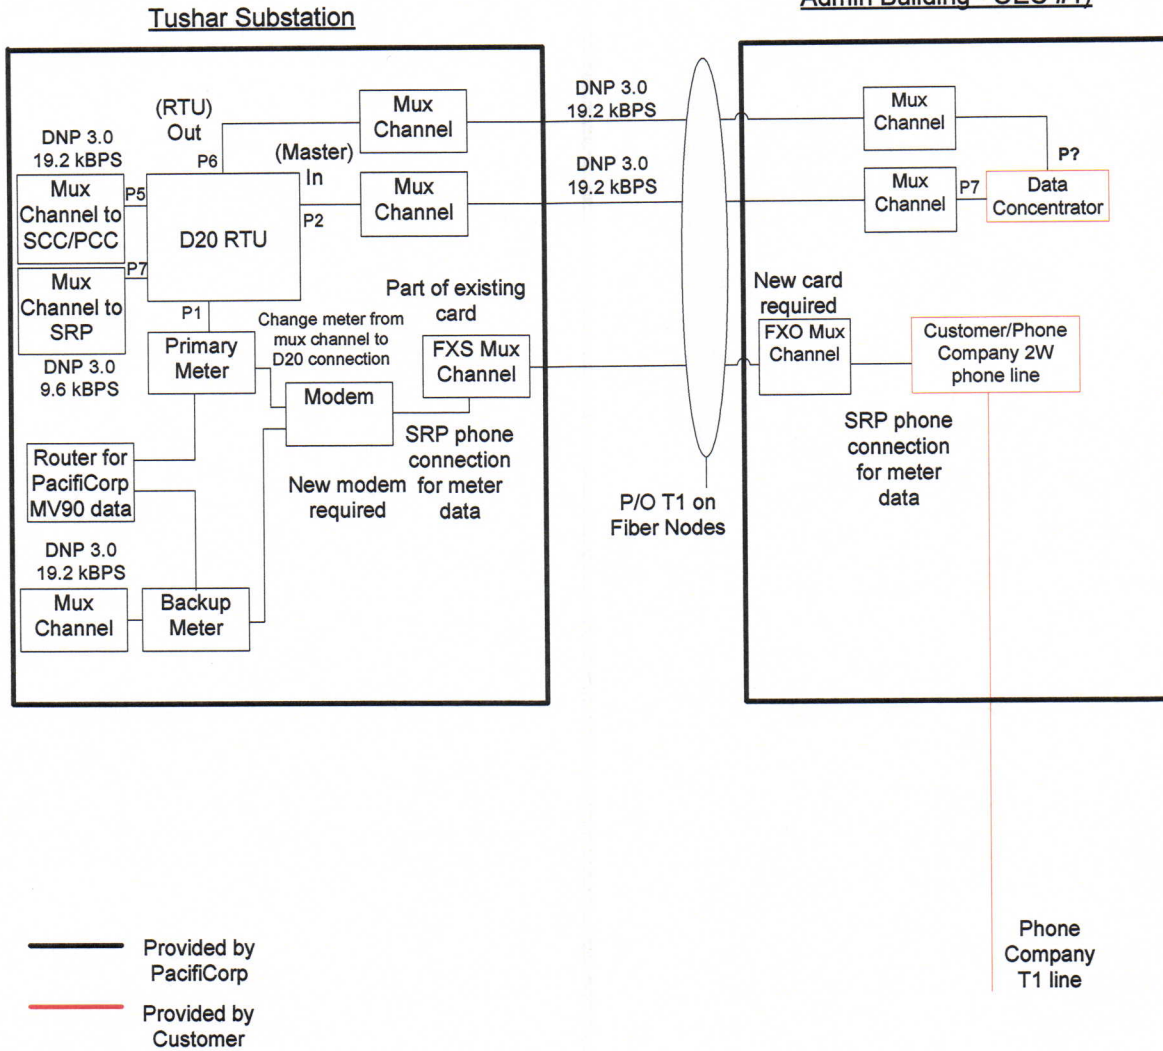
Tushar Substation

Admin Building - CEC #1)

(RTU) Out

P6

Mux Channel

DNP 3.0 19.2 kBPS

(Master) In

Mux Channel

DNP 3.0 19.2 kBPS

DNP 3.0 19.2 kBPS

Mux Channel to SCC/PCC

P5

D20 RTU

P2

Mux Channel to SRP

P7

P1

DNP 3.0 9.6 kBPS

Primary Meter

Change meter from mux channel to D20 connection

Part of existing card

FXS Mux Channel

Modem

Router for PacifiCorp MV90 data

SRP phone connection for meter data

New modem required

DNP 3.0 19.2 kBPS

Mux Channel

Backup Meter

P/O T1 on Fiber Nodes

Mux Channel

P?

Mux Channel

P7

Data Concentrator

New card required

FXO Mux Channel

Customer/Phone Company 2W phone line

SRP phone connection for meter data

Phone Company T1 line

Provided by PacifiCorp

Provided by Customer